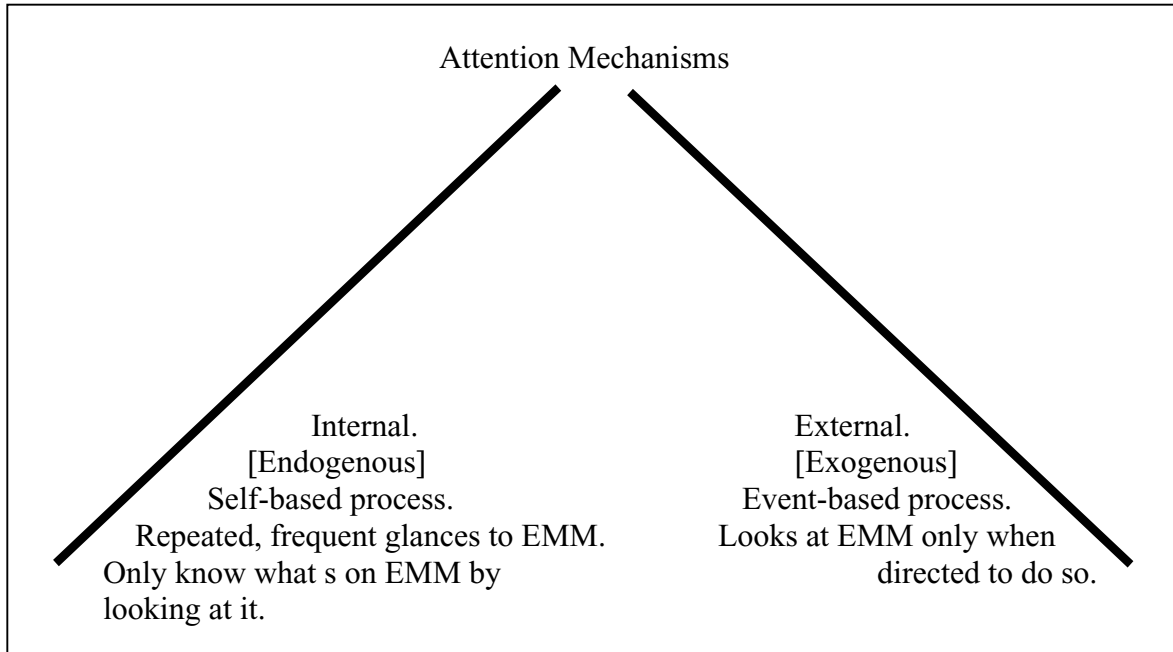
Attention Mechanisms

Internal.
[Endogenous]
Self-based process.
Repeated, frequent glances to EMM.
Only know what s on EMM by looking at it.

External.
[Exogenous]
Event-based process.
Looks at EMM only when directed to do so.